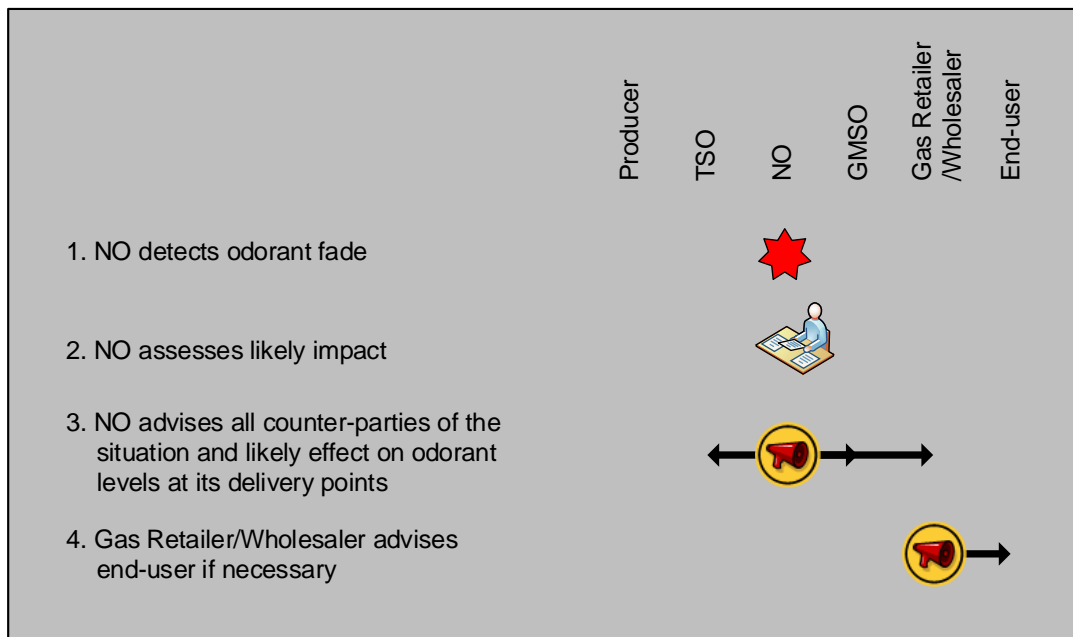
Producer
TSO
NO
GMSO
Gas Retailer /Wholesaler
End-user

1. NO detects odorant fade

2. NO assesses likely impact

3. NO advises all counter-parties of the situation and likely effect on odorant levels at its delivery points

4. Gas Retailer/Wholesaler advises end-user if necessary